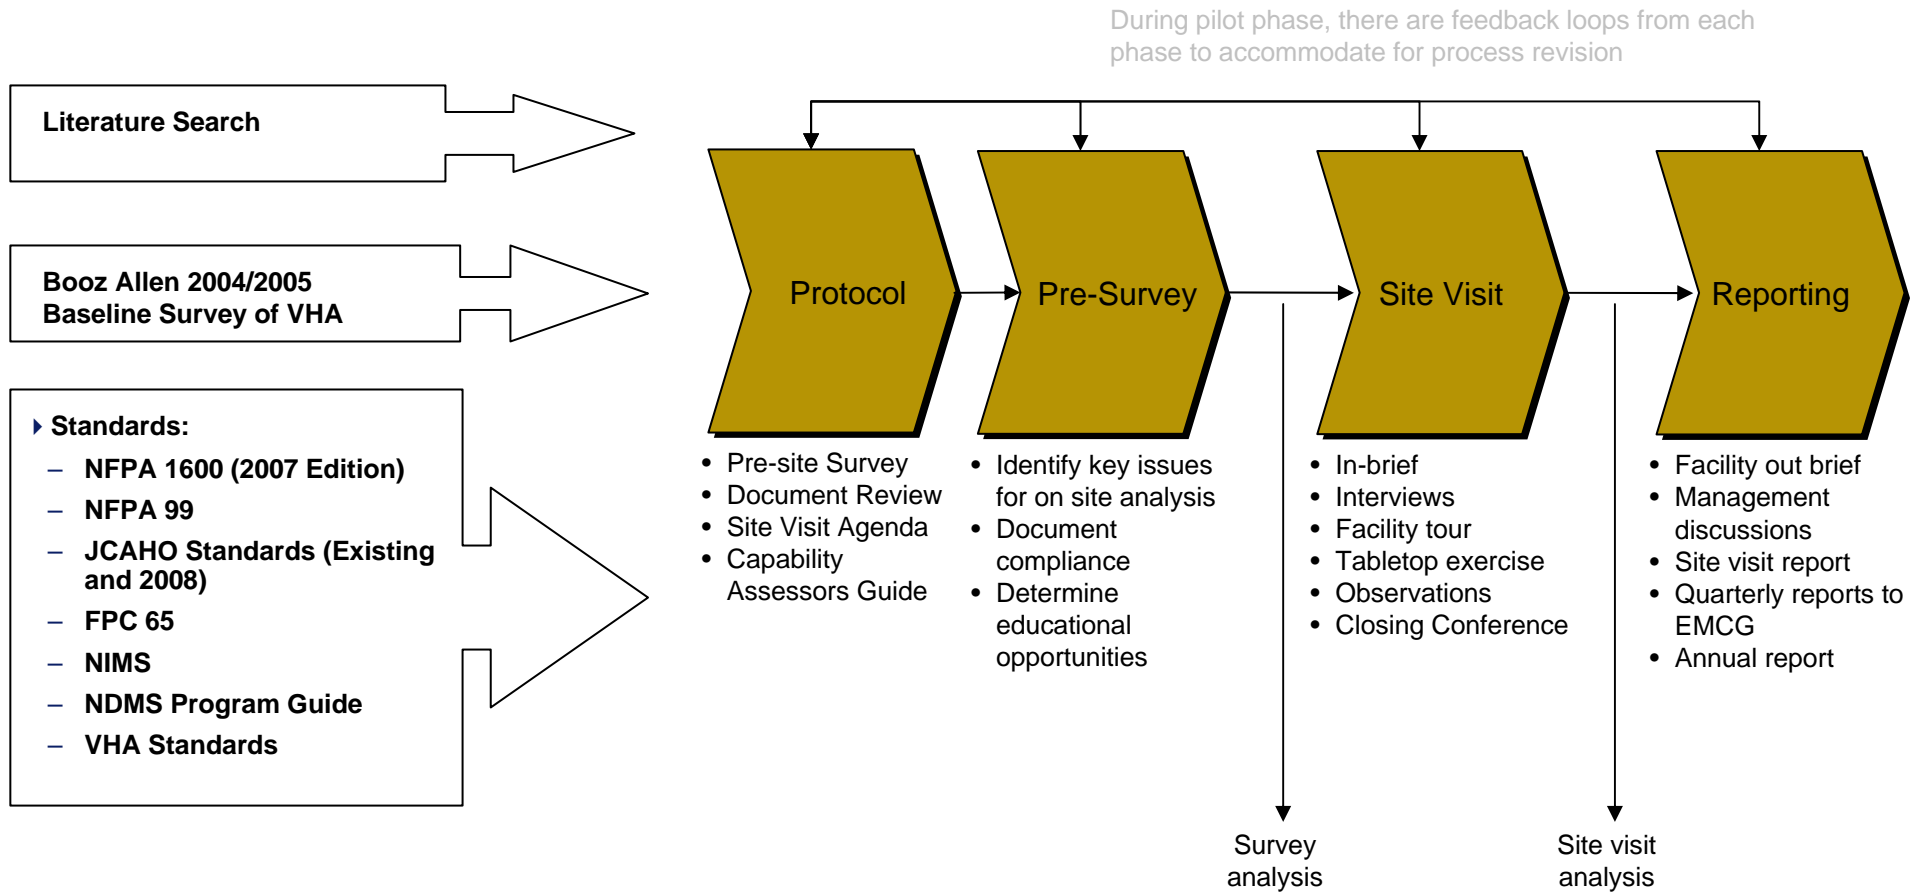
During pilot phase, there are feedback loops from each phase to accommodate for process revision

Literature Search

Booz Allen 2004/2005
Baseline Survey of VHA

Standards:
– NFPA 1600 (2007 Edition)
– NFPA 99
– JCAHO Standards (Existing and 2008)
– FPC 65
– NIMS
– NDMS Program Guide
– VHA Standards

Protocol
- Pre-site Survey
- Document Review
- Site Visit Agenda
- Capability Assessors Guide

Pre-Survey
- Identify key issues for on site analysis
- Document compliance
- Determine educational opportunities

Site Visit
- In-brief
- Interviews
- Facility tour
- Tabletop exercise
- Observations
- Closing Conference

Reporting
- Facility out brief
- Management discussions
- Site visit report
- Quarterly reports to EMCG
- Annual report

Survey analysis

Site visit analysis